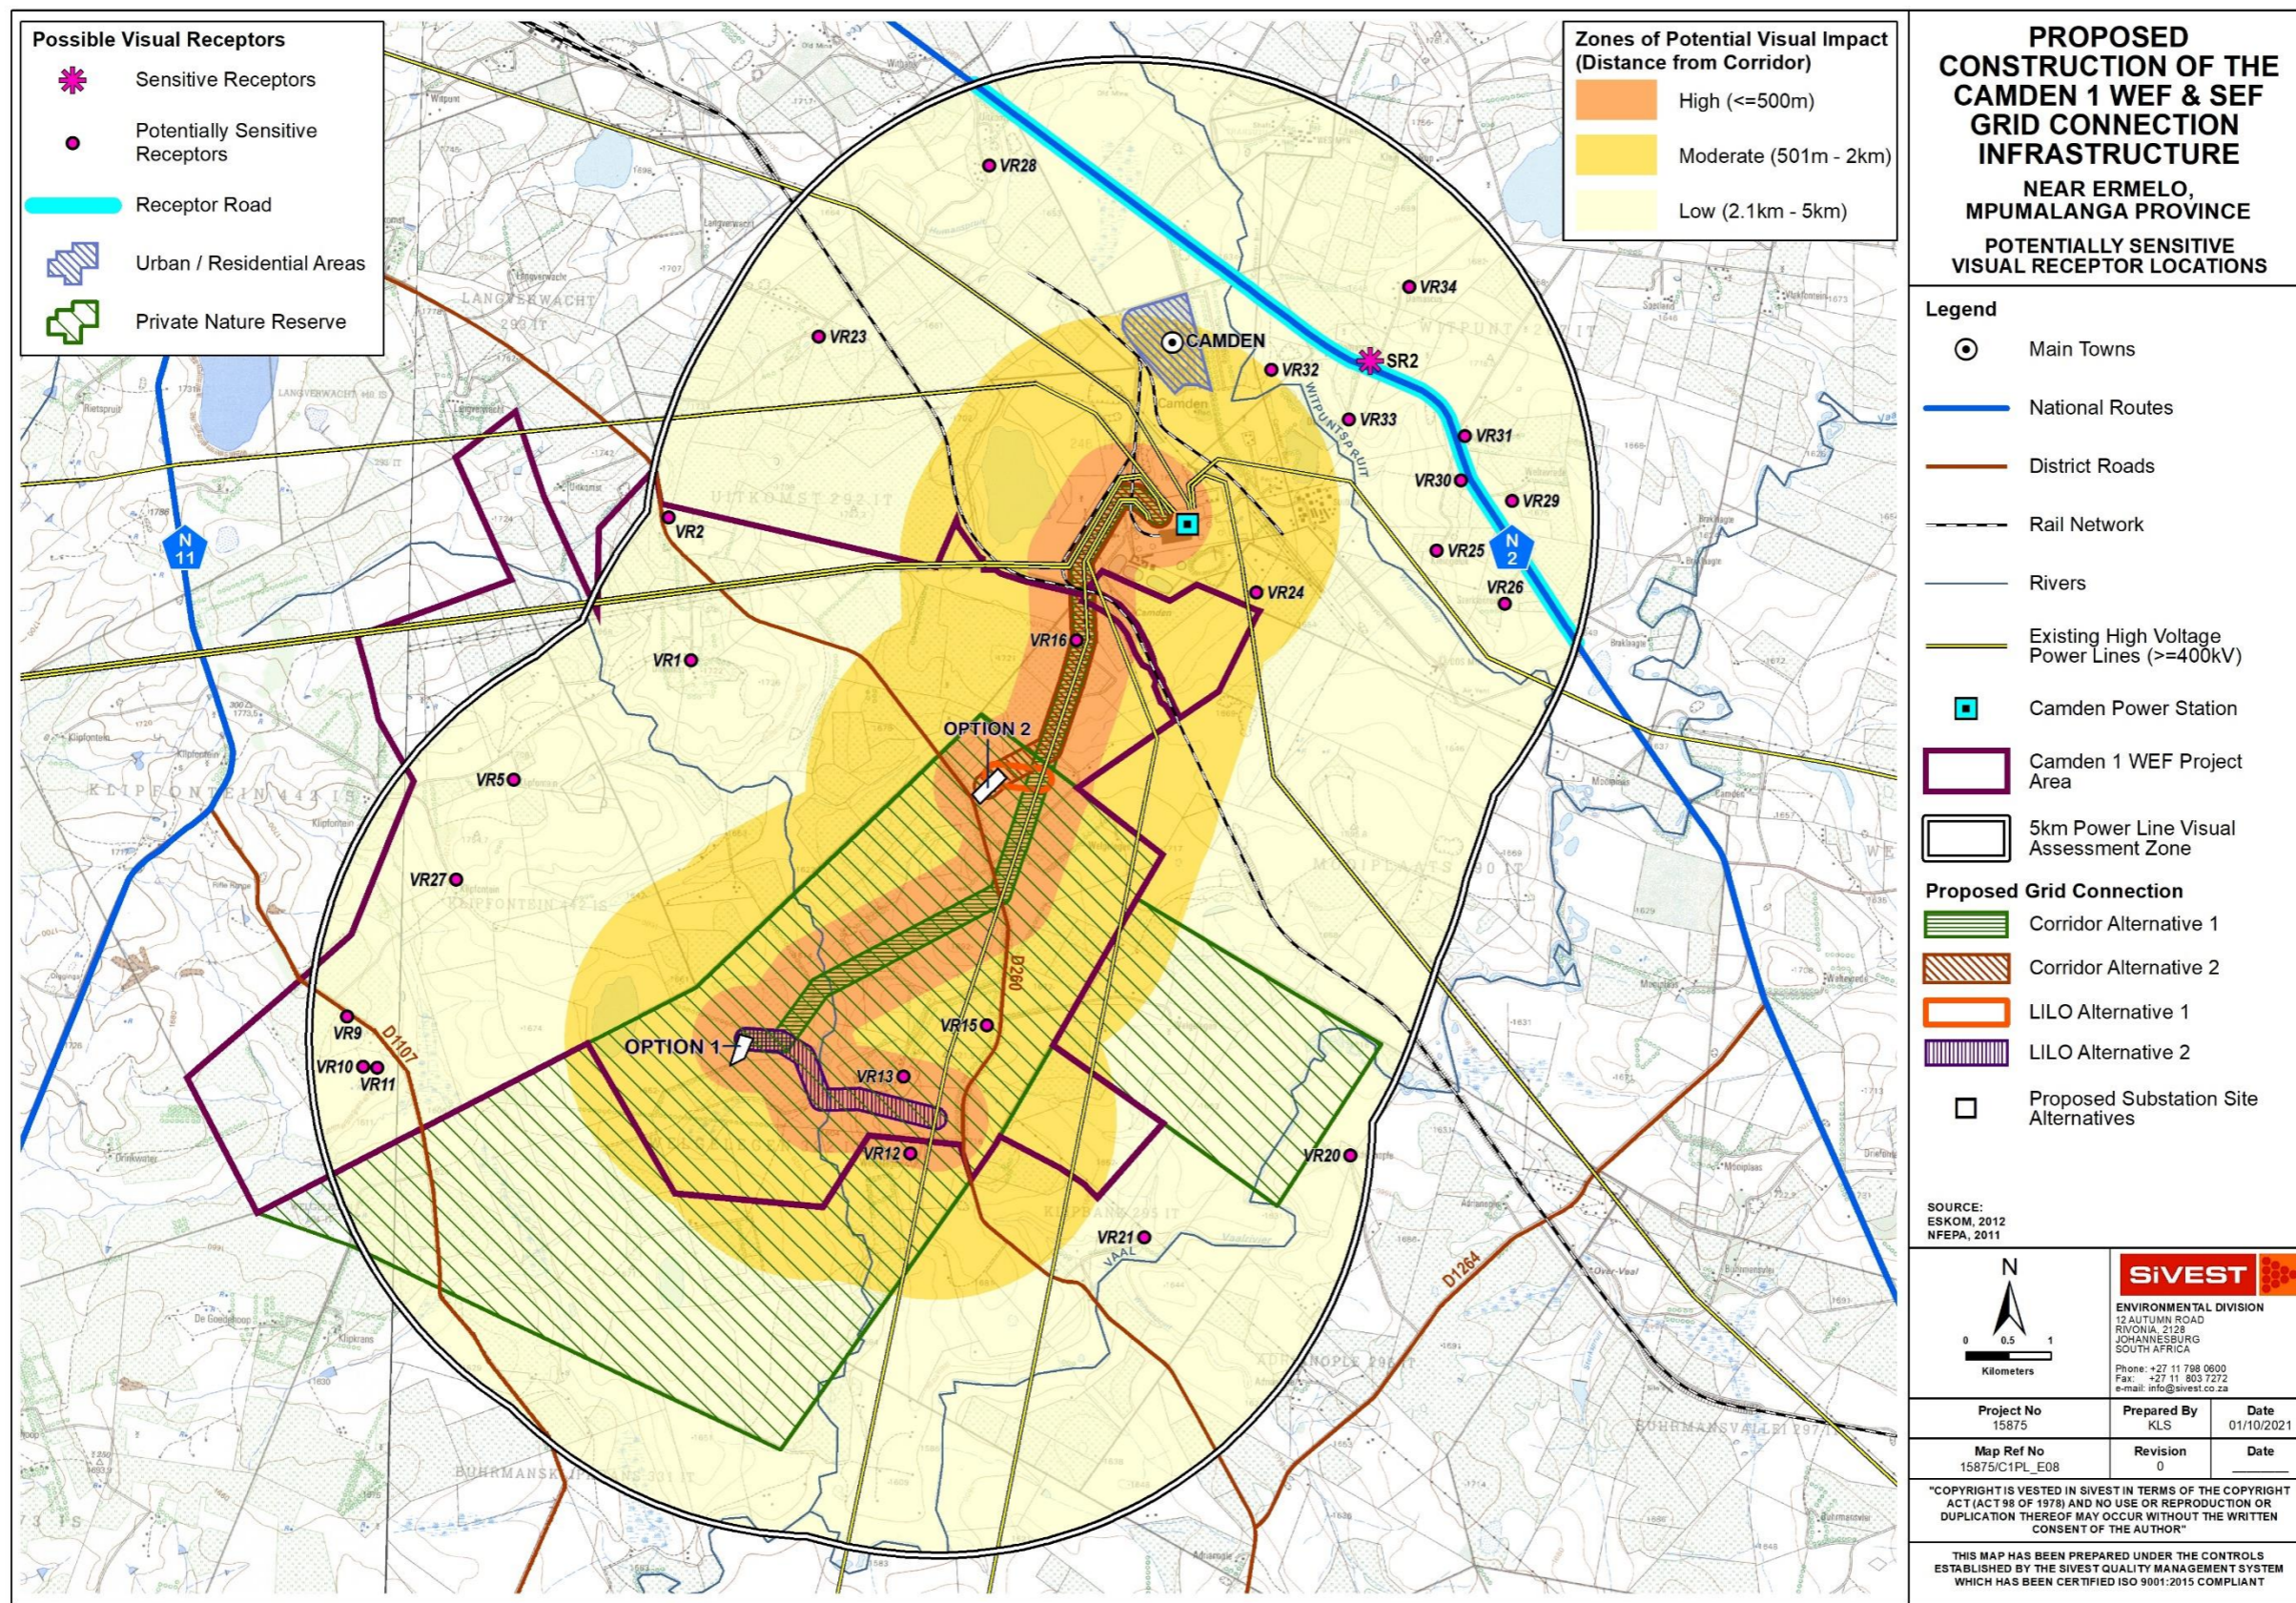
Possible Visual Receptors

Sensitive Receptors

Potentially Sensitive Receptors

Receptor Road

Urban / Residential Areas

Private Nature Reserve

Zones of Potential Visual Impact (Distance from Corridor)

High (<=500m)

Moderate (501m - 2km)

Low (2.1km - 5km)

PROPOSED CONSTRUCTION OF THE CAMDEN 1 WEF & SEF GRID CONNECTION INFRASTRUCTURE

NEAR ERMELO, MPUMALANGA PROVINCE

POTENTIALLY SENSITIVE VISUAL RECEPTOR LOCATIONS

Legend

Main Towns

National Routes

District Roads

Rail Network

Rivers

Existing High Voltage Power Lines (>=400kV)

Camden Power Station

Camden 1 WEF Project Area

5km Power Line Visual Assessment Zone

Proposed Grid Connection

Corridor Alternative 1

Corridor Alternative 2

LILO Alternative 1

LILO Alternative 2

Proposed Substation Site Alternatives

SOURCE: ESKOM, 2012 NFEPA, 2011

VR28 VR34 CAMDEN SR2 VR23 VR32 VR33 VR31 VR30 VR29 VR2 N 11 N 2 VR25 VR26 VR24 VR1 VR16 OPTION 2 VR5 VR27 OPTION 1 VR15 VR9 D1107 VR10 VR11 VR13 VR12 VR20 VR21 D1264 D260 WITPUNTSPRUIT VAAL

N

0 0.5 1

Kilometers

SiVEST

ENVIRONMENTAL DIVISION
12 AUTUMN ROAD
RIVONIA, 2128
JOHANNESBURG
SOUTH AFRICA
Phone: +27 11 798 0600
Fax: +27 11 803 7272
e-mail: info@sivest.co.za

| Project No | Prepared By | Date |
|---|---|---|
| 15875 | KLS | 01/10/2021 |
| Map Ref No | Revision | Date |
| 15875/C1PL_E08 | 0 | |

"COPYRIGHT IS VESTED IN SIVEST IN TERMS OF THE COPYRIGHT ACT (ACT 98 OF 1978) AND NO USE OR REPRODUCTION OR DUPLICATION THEREOF MAY OCCUR WITHOUT THE WRITTEN CONSENT OF THE AUTHOR"

THIS MAP HAS BEEN PREPARED UNDER THE CONTROLS ESTABLISHED BY THE SIVEST QUALITY MANAGEMENT SYSTEM WHICH HAS BEEN CERTIFIED ISO 9001:2015 COMPLIANT